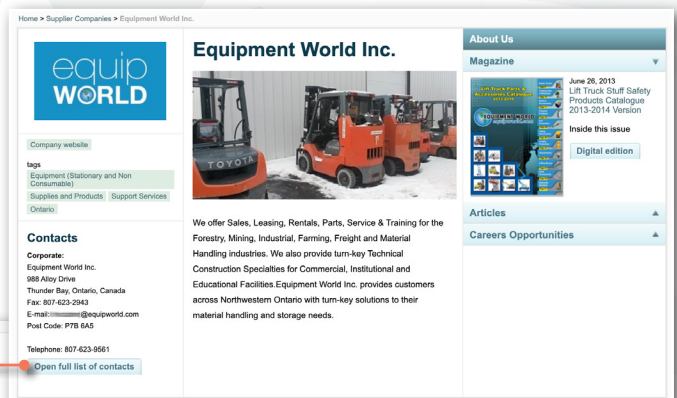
Home > Supplier Companies > Equipment World Inc.

equip WORLD

Company website

tags
Equipment (Stationary and Non Consumable)
Supplies and Products
Support Services
Ontario

Contacts

Corporate:
Equipment World Inc.
988 Alloy Drive
Thunder Bay, Ontario, Canada
Fax: 807-623-2943
E-mail: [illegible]@equipworld.com
Post Code: P7B 6A5

Telephone: 807-623-9561

Open full list of contacts

Equipment World Inc.

TOYOTA

We offer Sales, Leasing, Rentals, Parts, Service & Training for the Forestry, Mining, Industrial, Farming, Freight and Material Handling industries. We also provide turn-key Technical Construction Specialties for Commercial, Institutional and Educational Facilities.Equipment World Inc. provides customers across Northwestern Ontario with turn-key solutions to their material handling and storage needs.

About Us

Magazine

Lift Truck Parts & Accessories Catalogue 2013-2014

EQUIPMENT WORLD

June 26, 2013
Lift Truck Stuff Safety Products Catalogue 2013-2014 Version

Inside this issue

Digital edition

Articles

Careers Opportunities